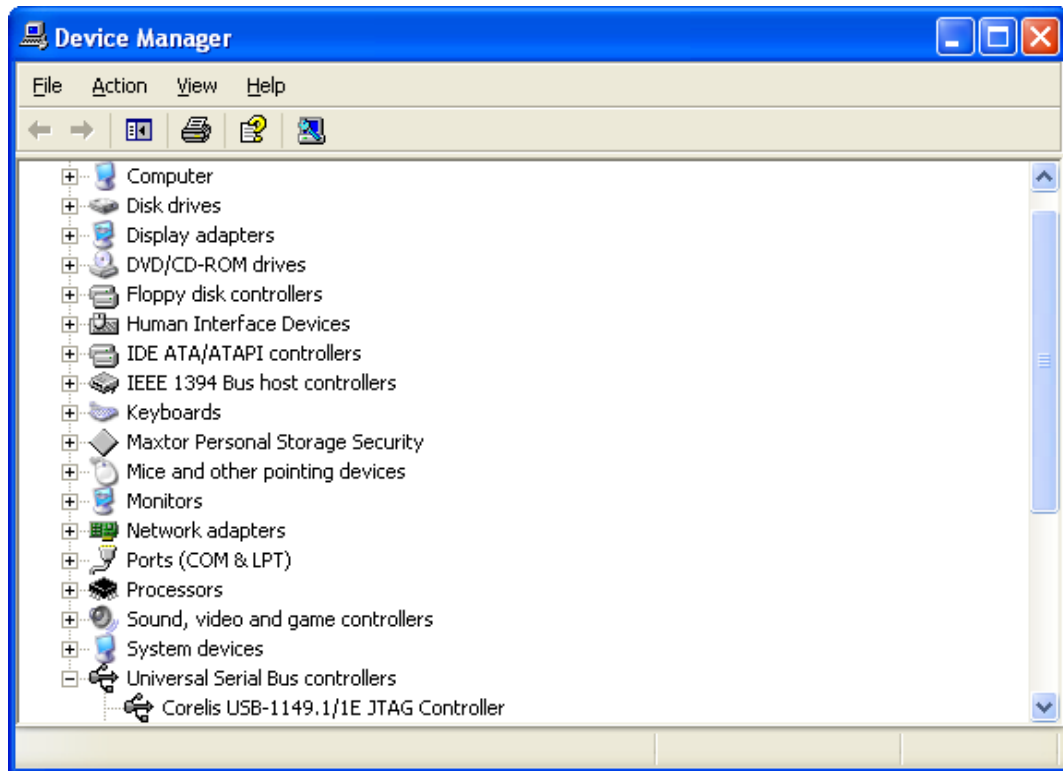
Device Manager

File Action View Help

Computer
Disk drives
Display adapters
DVD/CD-ROM drives
Floppy disk controllers
Human Interface Devices
IDE ATA/ATAPI controllers
IEEE 1394 Bus host controllers
Keyboards
Maxtor Personal Storage Security
Mice and other pointing devices
Monitors
Network adapters
Ports (COM & LPT)
Processors
Sound, video and game controllers
System devices
Universal Serial Bus controllers
Corelis USB-1149.1/1E JTAG Controller